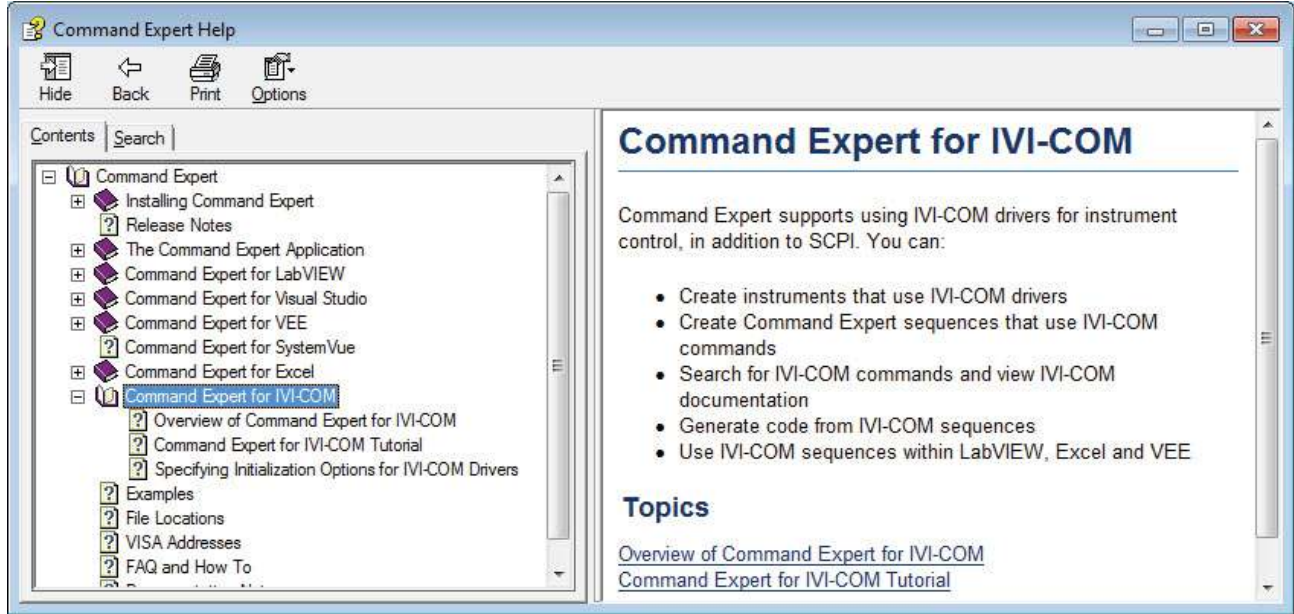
Command Expert Help

Hide
Back
Print
Options

Contents
Search

Command Expert
Installing Command Expert
Release Notes
The Command Expert Application
Command Expert for LabVIEW
Command Expert for Visual Studio
Command Expert for VEE
Command Expert for SystemVue
Command Expert for Excel
Command Expert for IVI-COM
Overview of Command Expert for IVI-COM
Command Expert for IVI-COM Tutorial
Specifying Initialization Options for IVI-COM Drivers
Examples
File Locations
VISA Addresses
FAQ and How To
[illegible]

Command Expert for IVI-COM

Command Expert supports using IVI-COM drivers for instrument control, in addition to SCPI. You can:

- Create instruments that use IVI-COM drivers
- Create Command Expert sequences that use IVI-COM commands
- Search for IVI-COM commands and view IVI-COM documentation
- Generate code from IVI-COM sequences
- Use IVI-COM sequences within LabVIEW, Excel and VEE

Topics

Overview of Command Expert for IVI-COM
Command Expert for IVI-COM Tutorial